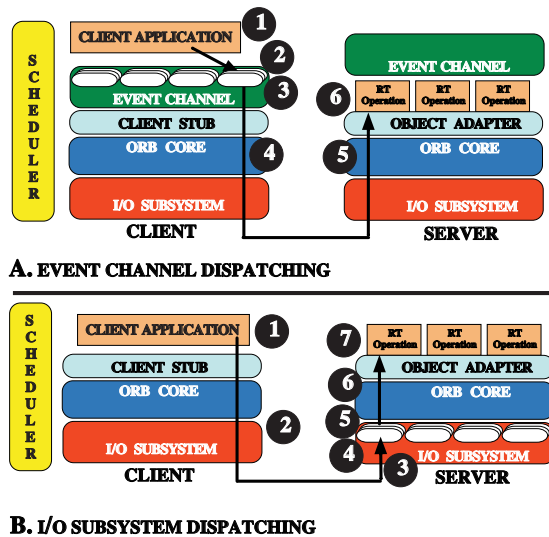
SCHEDULER

CLIENT APPLICATION
1
2
EVENT CHANNEL
3
CLIENT STUB
ORB CORE
4
I/O SUBSYSTEM
CLIENT

EVENT CHANNEL
6
RT Operation
RT Operation
RT Operation
OBJECT ADAPTER
5
ORB CORE
I/O SUBSYSTEM
SERVER

A. EVENT CHANNEL DISPATCHING

SCHEDULER

CLIENT APPLICATION
1
CLIENT STUB
ORB CORE
I/O SUBSYSTEM
2
CLIENT

7
RT Operation
RT Operation
RT Operation
OBJECT ADAPTER
6
ORB CORE
5
4
I/O SUBSYSTEM
3
SERVER

B. I/O SUBSYSTEM DISPATCHING